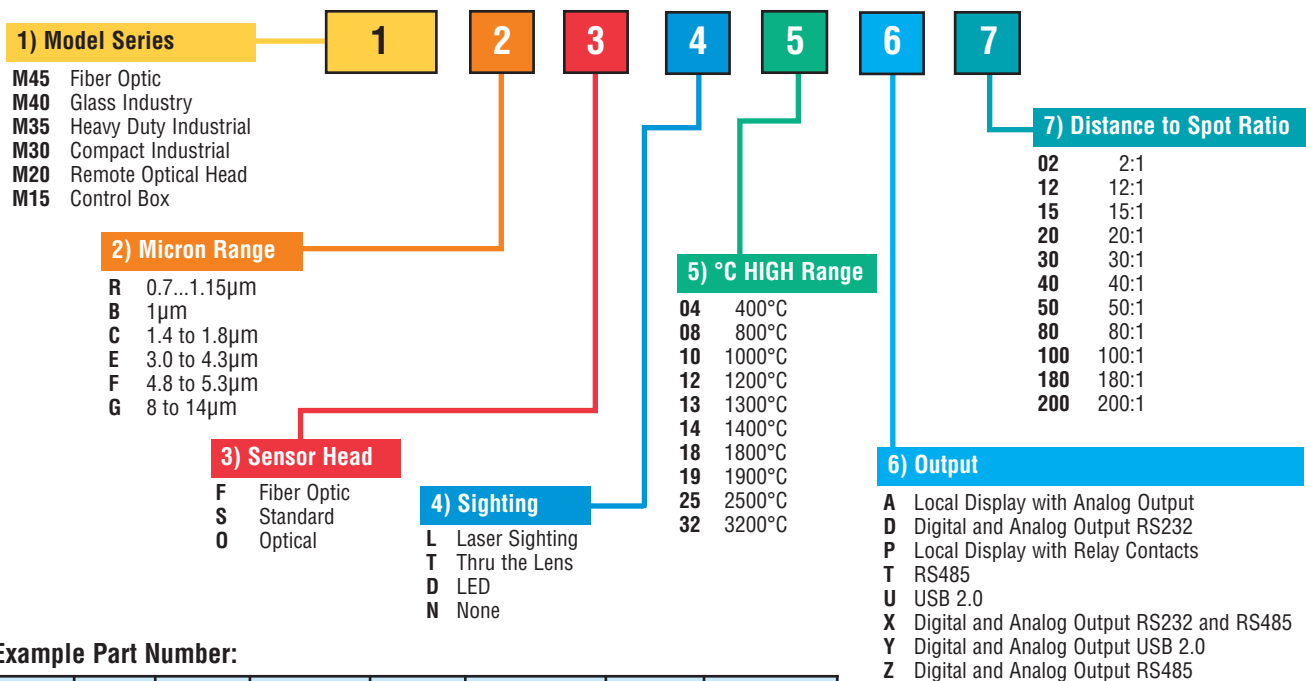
1 2 3 4 5 6 7

1) Model Series
M45 Fiber Optic
M40 Glass Industry
M35 Heavy Duty Industrial
M30 Compact Industrial
M20 Remote Optical Head
M15 Control Box

2) Micron Range
R 0.7...1.15µm
B 1µm
C 1.4 to 1.8µm
E 3.0 to 4.3µm
F 4.8 to 5.3µm
G 8 to 14µm

3) Sensor Head
F Fiber Optic
S Standard
O Optical

4) Sighting
L Laser Sighting
T Thru the Lens
D LED
N None

5) °C HIGH Range
04 400°C
08 800°C
10 1000°C
12 1200°C
13 1300°C
14 1400°C
18 1800°C
19 1900°C
25 2500°C
32 3200°C

6) Output
A Local Display with Analog Output
D Digital and Analog Output RS232
P Local Display with Relay Contacts
T RS485
U USB 2.0
X Digital and Analog Output RS232 and RS485
Y Digital and Analog Output USB 2.0
Z Digital and Analog Output RS485

7) Distance to Spot Ratio
02 2:1
12 12:1
15 15:1
20 20:1
30 30:1
40 40:1
50 50:1
80 80:1
100 100:1
180 180:1
200 200:1

Example Part Number: